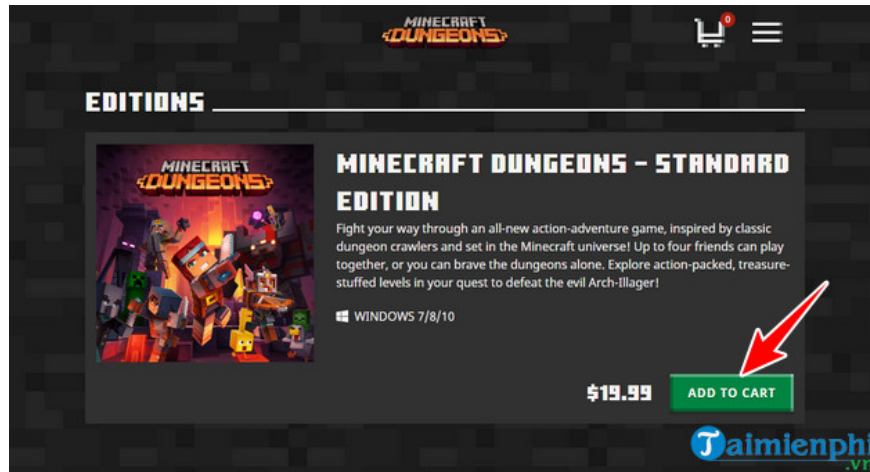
MINECRAFT DUNGEONS

0

EDITIONS

MINECRAFT DUNGEONS

MINECRAFT DUNGEONS - STANDARD EDITION

Fight your way through an all-new action-adventure game, inspired by classic dungeon crawlers and set in the Minecraft universe! Up to four friends can play together, or you can brave the dungeons alone. Explore action-packed, treasure-stuffed levels in your quest to defeat the evil Arch-Illager!

WINDOWS 7/8/10

$19.99

ADD TO CART

Taimienphi.vn